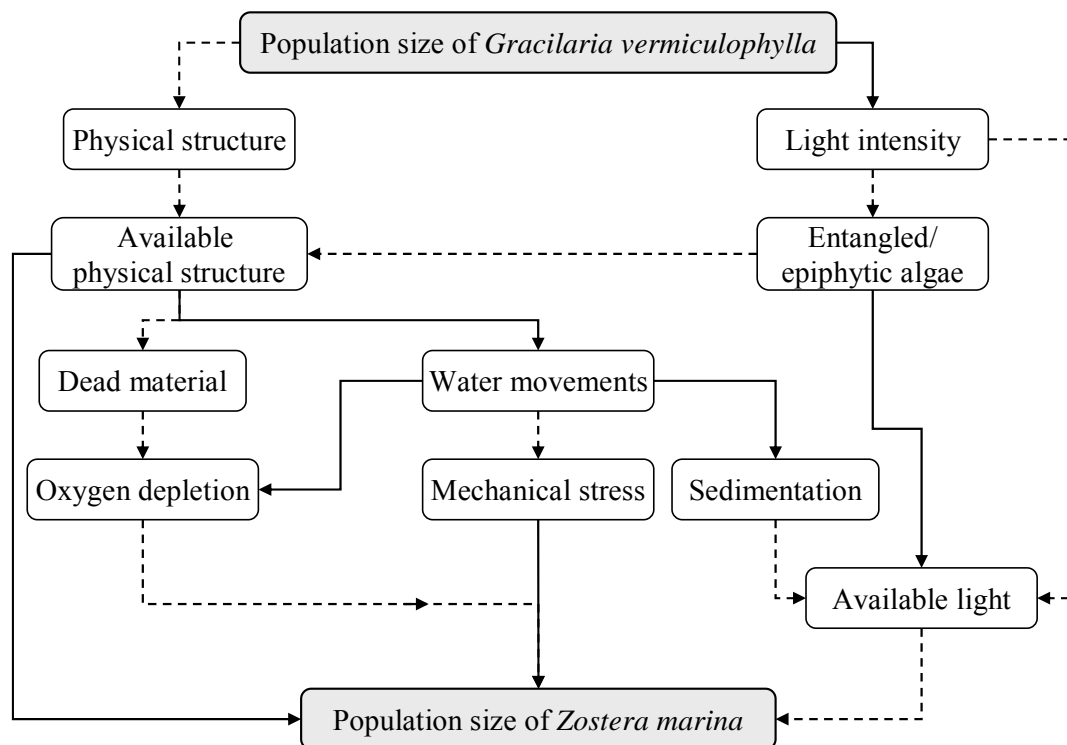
Population size of *Gracilaria vermiculophylla*

Physical structure

Light intensity

Available physical structure

Entangled/ epiphytic algae

Dead material

Water movements

Oxygen depletion

Mechanical stress

Sedimentation

Available light

Population size of *Zostera marina*